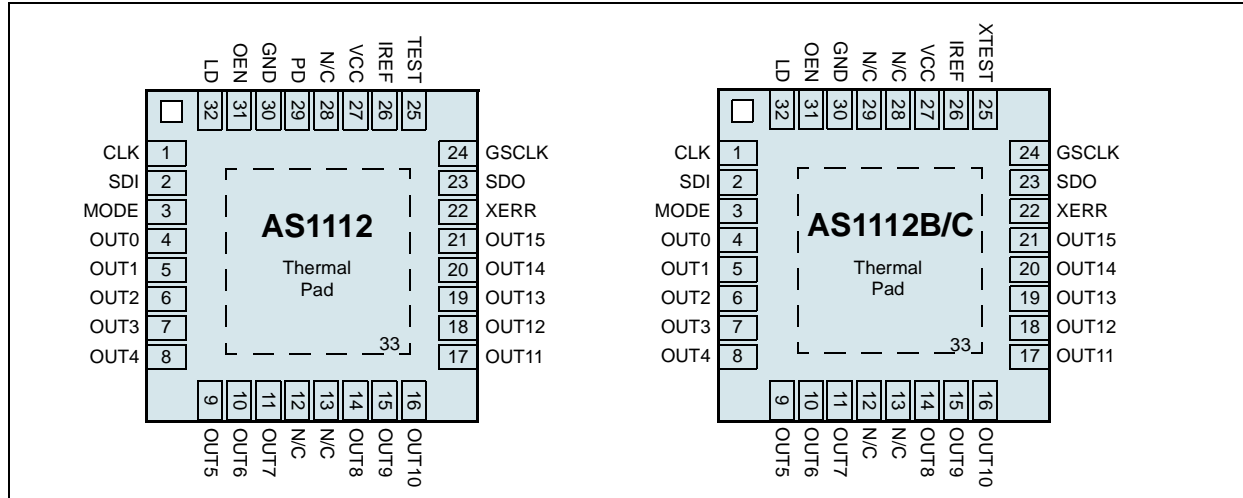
LD 32
OEN 31
GND 30
PD 29
N/C 28
VCC 27
IREF 26
TEST 25

CLK 1
SDI 2
MODE 3
OUT0 4
OUT1 5
OUT2 6
OUT3 7
OUT4 8

AS1112

Thermal Pad

33

24 GSCLK
23 SDO
22 XERR
21 OUT15
20 OUT14
19 OUT13
18 OUT12
17 OUT11

9 OUT5
10 OUT6
11 OUT7
12 N/C
13 N/C
14 OUT8
15 OUT9
16 OUT10

LD 32
OEN 31
GND 30
N/C 29
N/C 28
VCC 27
IREF 26
XTEST 25

CLK 1
SDI 2
MODE 3
OUT0 4
OUT1 5
OUT2 6
OUT3 7
OUT4 8

AS1112B/C

Thermal Pad

33

24 GSCLK
23 SDO
22 XERR
21 OUT15
20 OUT14
19 OUT13
18 OUT12
17 OUT11

9 OUT5
10 OUT6
11 OUT7
12 N/C
13 N/C
14 OUT8
15 OUT9
16 OUT10